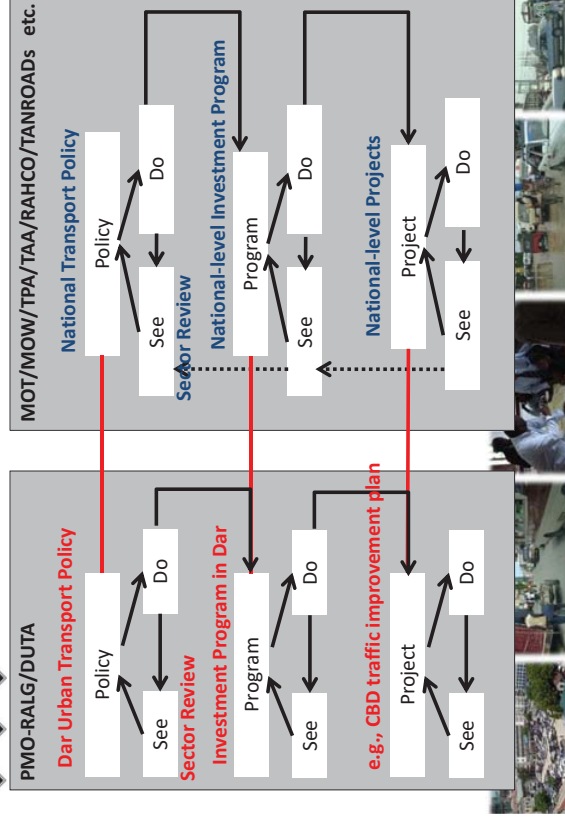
MOT/MOW/TPA/TAA/RAHCO/TANROADS etc.

National Transport Policy

Policy

Do

See

Sector Review

National-level Investment Program

Program

Do

See

National-level Projects

Project

Do

See

PMO-RALG/DUTA

Dar Urban Transport Policy

Policy

Do

See

Sector Review

Investment Program in Dar

Program

Do

See

e.g., CBD traffic improvement plan

Project

Do

See